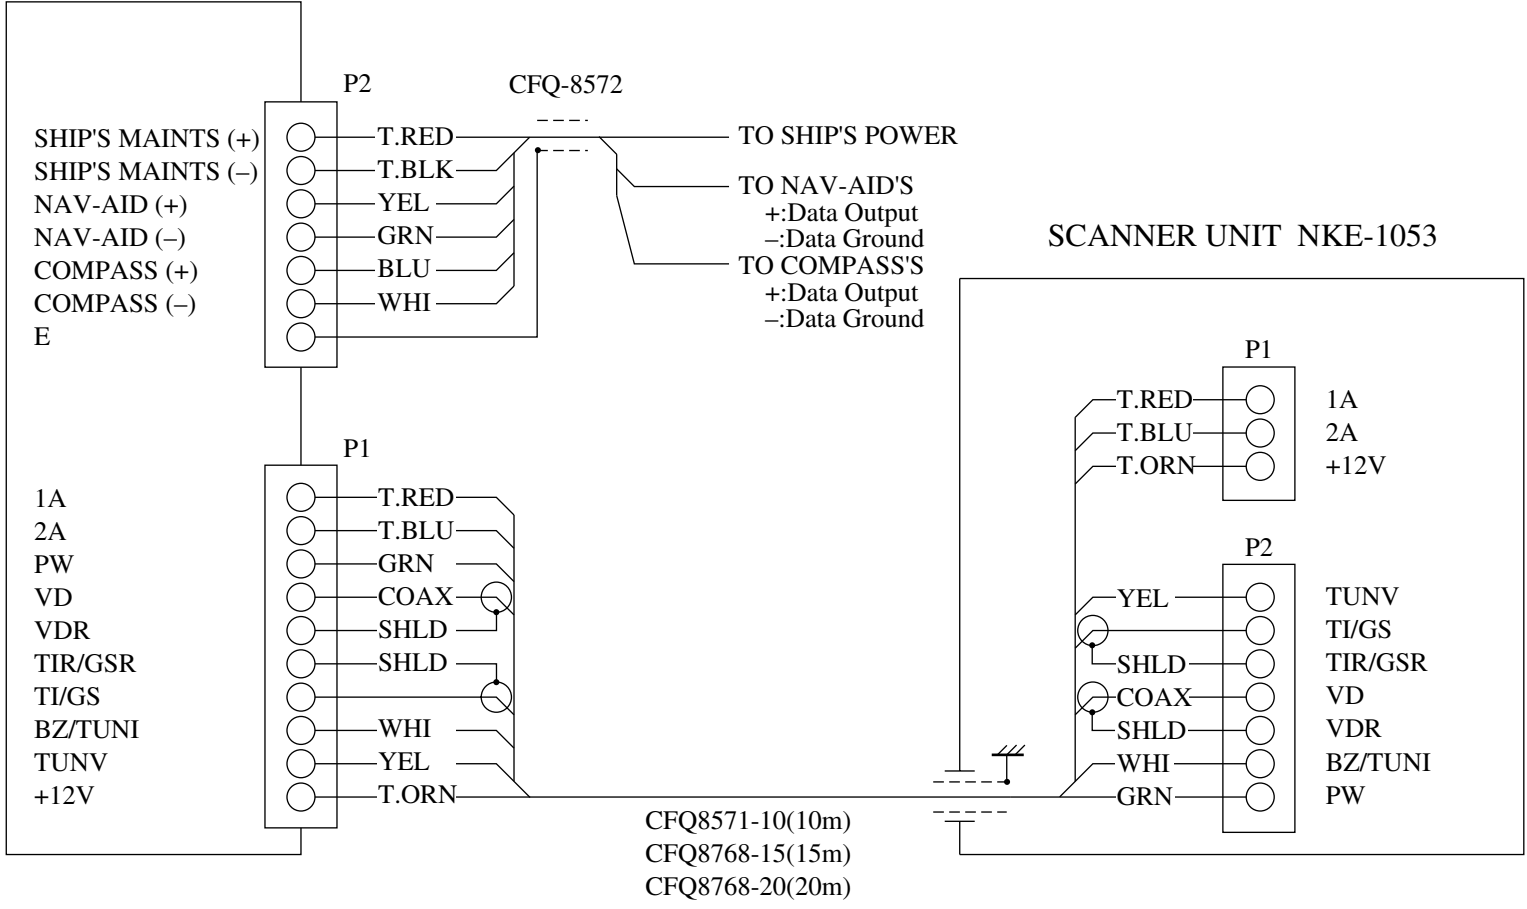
P2

CFQ-8572

SHIP'S MAINTS (+)
SHIP'S MAINTS (–)
NAV-AID (+)
NAV-AID (–)
COMPASS (+)
COMPASS (–)
E

T.RED
T.BLK
YEL
GRN
BLU
WHI

TO SHIP'S POWER
TO NAV-AID'S
+:Data Output
–:Data Ground
TO COMPASS'S
+:Data Output
–:Data Ground

SCANNER UNIT NKE-1053

P1

1A
2A
PW
VD
VDR
TIR/GSR
TI/GS
BZ/TUNI
TUNV
+12V

T.RED
T.BLU
GRN
COAX
SHLD
SHLD
WHI
YEL
T.ORN

P1
T.RED
T.BLU
T.ORN
1A
2A
+12V

P2
YEL
SHLD
COAX
SHLD
WHI
GRN
TUNV
TI/GS
TIR/GSR
VD
VDR
BZ/TUNI
PW

CFQ8571-10(10m)
CFQ8768-15(15m)
CFQ8768-20(20m)